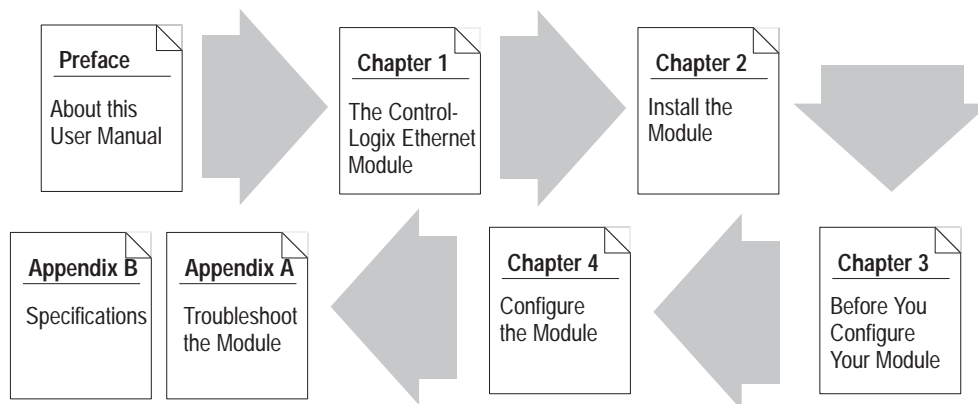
Preface

About this User Manual

Chapter 1

The ControlLogix Ethernet Module

Chapter 2

Install the Module

Chapter 3

Before You Configure Your Module

Chapter 4

Configure the Module

Appendix A

Troubleshoot the Module

Appendix B

Specifications